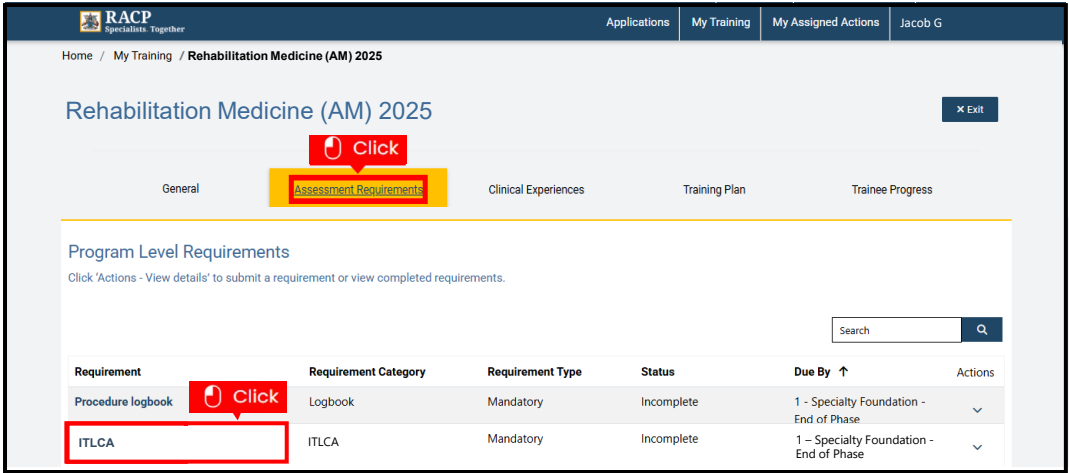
RACP
Specialists. Together

Applications | My Training | My Assigned Actions | Jacob G

Home / My Training / Rehabilitation Medicine (AM) 2025

Rehabilitation Medicine (AM) 2025

✖ Exit

Click

General | Assessment Requirements | Clinical Experiences | Training Plan | Trainee Progress

Program Level Requirements

Click 'Actions - View details' to submit a requirement or view completed requirements.

Search

Click

| Requirement | Requirement Category | Requirement Type | Status | Due By ↑ | Actions |
|---|---|---|---|---|---|
| Procedure logbook | Logbook | Mandatory | Incomplete | 1 - Specialty Foundation - End of Phase | ⌄ |
| ITLCA | ITLCA | Mandatory | Incomplete | 1 – Specialty Foundation - End of Phase | ⌄ |